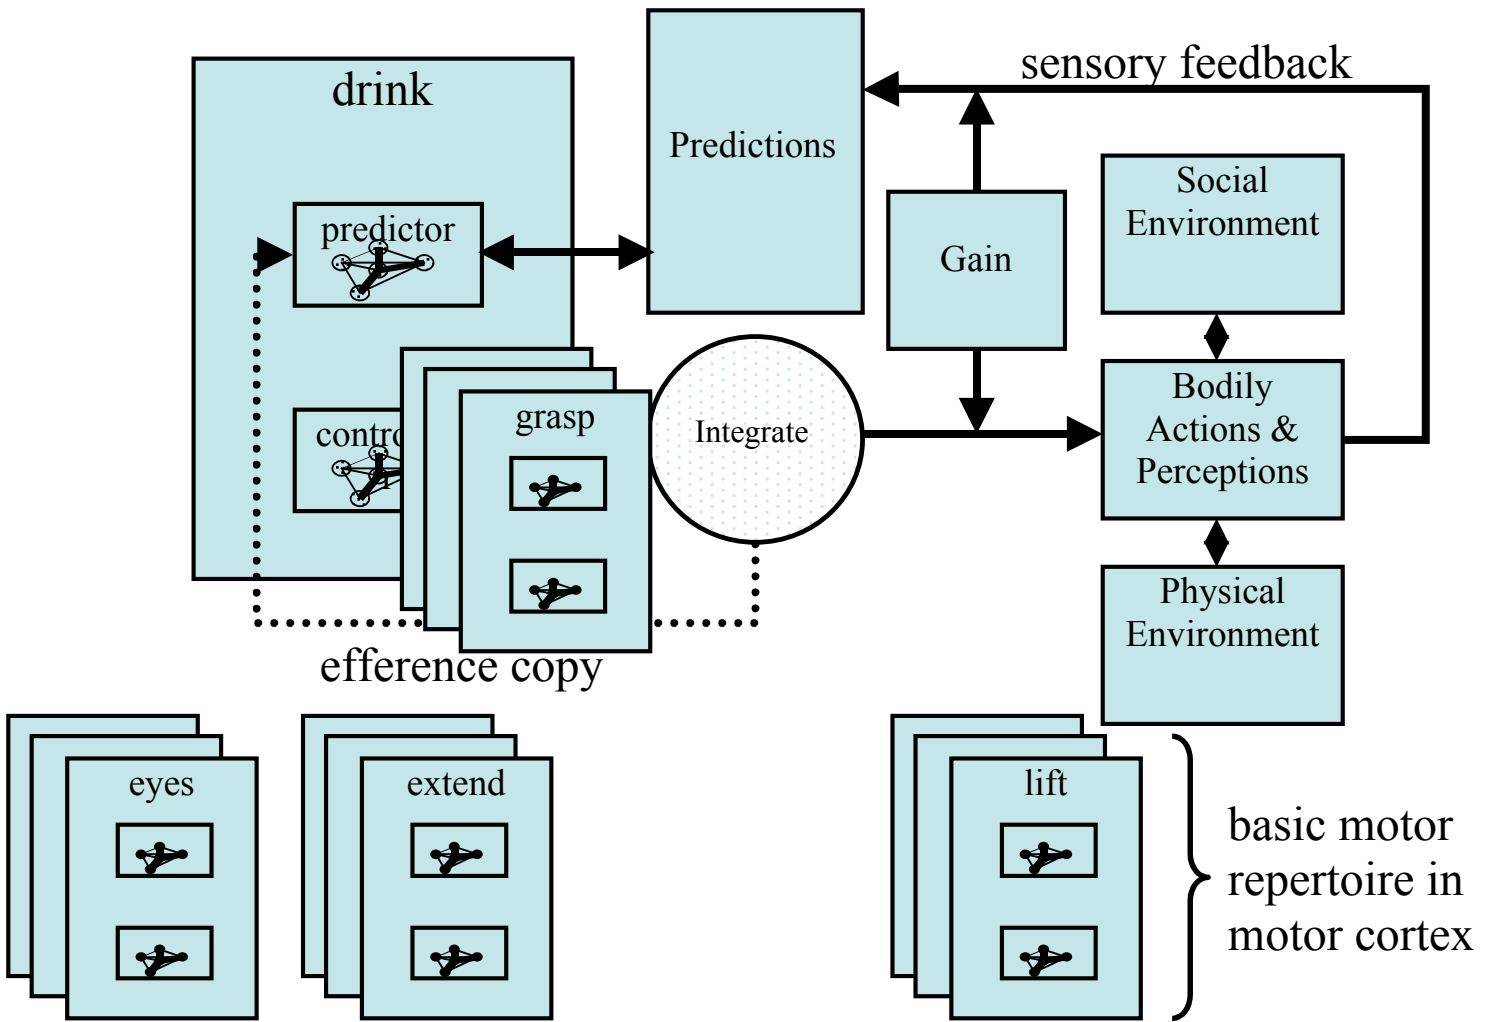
drink

predictor

contro

Predictions

sensory feedback

Gain

Social Environment

Bodily Actions & Perceptions

Physical Environment

grasp

Integrate

efference copy

eyes

extend

lift

basic motor repertoire in motor cortex